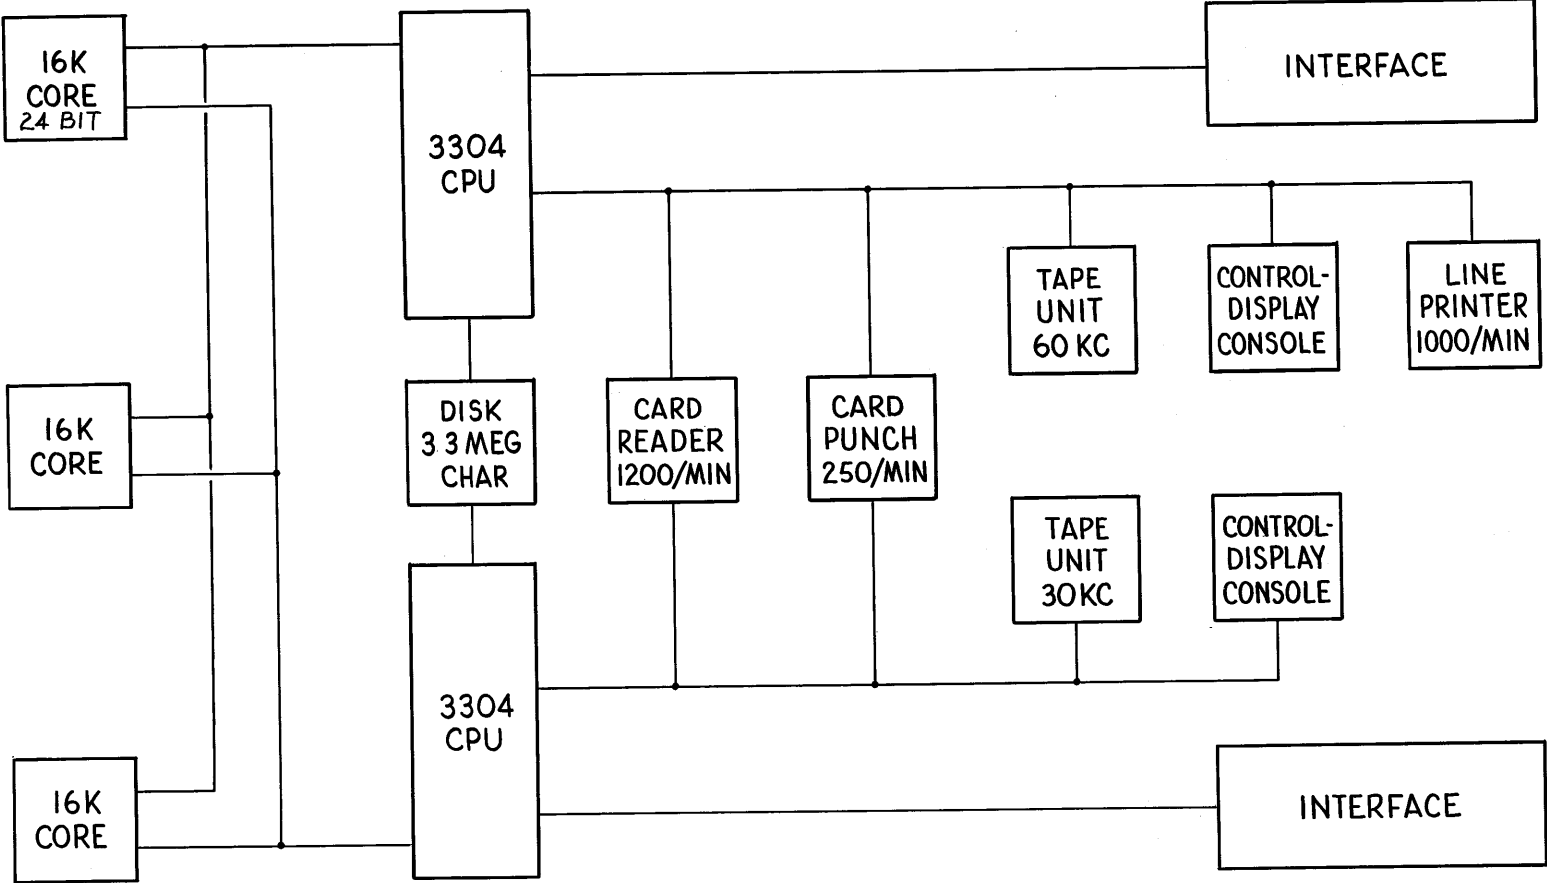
16K CORE 24 BIT

3304 CPU

INTERFACE

TAPE UNIT 60 KC

CONTROL-DISPLAY CONSOLE

LINE PRINTER 1000/MIN

16K CORE

DISK 3.3 MEG CHAR

CARD READER 1200/MIN

CARD PUNCH 250/MIN

TAPE UNIT 30 KC

CONTROL-DISPLAY CONSOLE

3304 CPU

16K CORE

INTERFACE